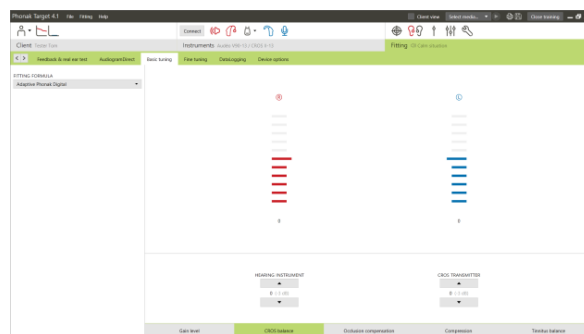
Phonak Target 4.1 File Fitting Help

Client view Select media... Close training

Connect

Client Tester Fore

Instruments Audéo V90-13 / CROS II-13

Fitting Off Cafe situation

Feedback & real ear test AudiogramDirect Basic tuning Fine tuning Datalogging Device options

FITTING FORMULA
Adaptive Phonak Digital

R

L

0

0

HEARING INSTRUMENT

0 (-3 dB)

CROS TRANSMITTER

0

Gain level CROS balance Occlusion compensation Compression Tinnitus balance